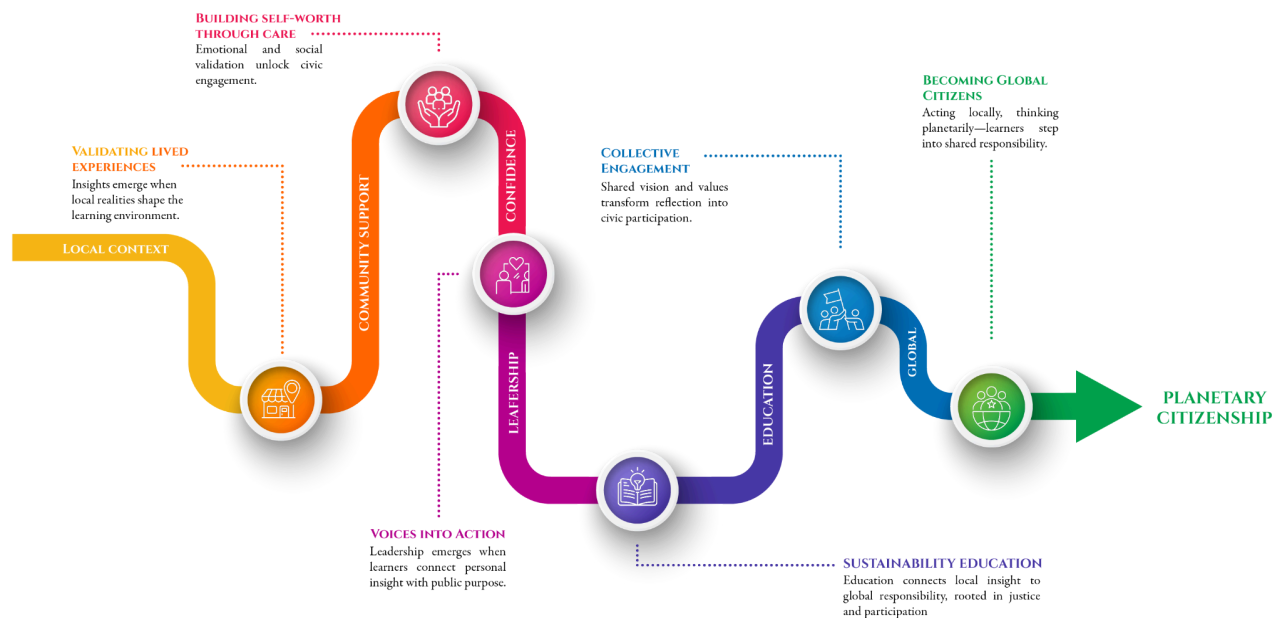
Building self-worth through care
Emotional and social validation unlock civic engagement.

Validating lived experiences
Insights emerge when local realities shape the learning environment.

Local context

Community support

Confidence

Leafership

Collective Engagement
Shared vision and values transform reflection into civic participation.

Becoming Global Citizens
Acting locally, thinking planetarily—learners step into shared responsibility.

Education

Global

Planetary Citizenship

Voices into Action
Leadership emerges when learners connect personal insight with public purpose.

Sustainability Education
Education connects local insight to global responsibility, rooted in justice and participation